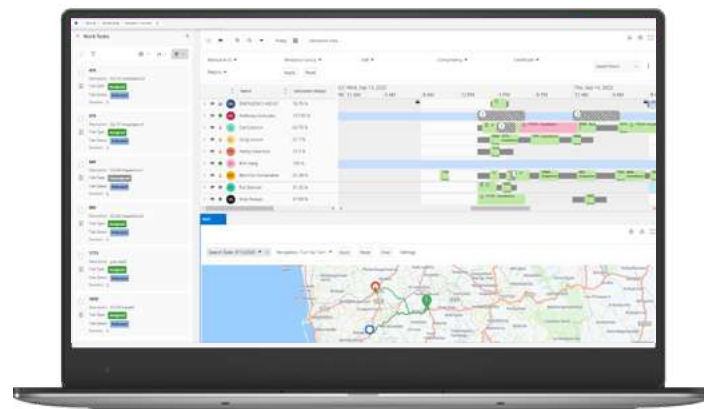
Work Tasks

Resource ID ▾
Resource Group ▾
Skill ▾
Competency ▾
Certificate ▾
Filters ▾
Apply
Reset

Name
Utilization Range

Today

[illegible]

Search Date: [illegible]
Navigation: Turn by Turn ▾
Apply
Reset
Clear
Settings